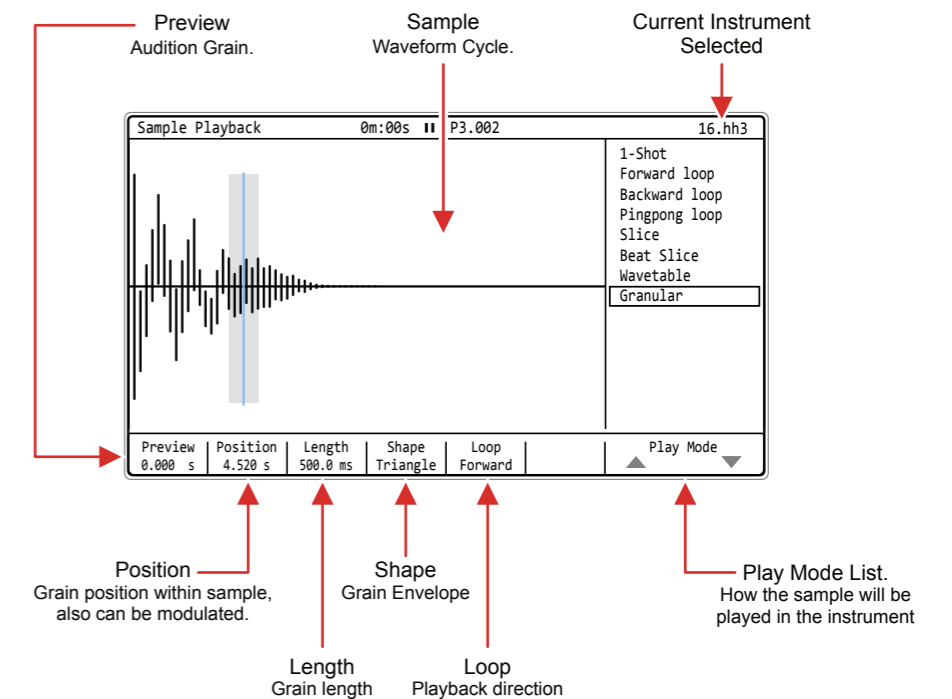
Preview
Audition Grain.

Sample
Waveform Cycle.

Current Instrument
Selected

Sample Playback 0m:00s P3.002 16.hh3

1-Shot
Forward loop
Backward loop
Pingpong loop
Slice
Beat Slice
Wavetable
Granular

| Preview | Position | Length | Shape | Loop | Play Mode |
|---|---|---|---|---|---|
| 0.000 s | 4.520 s | 500.0 ms | Triangle | Forward | |

Position
Grain position within sample, also can be modulated.

Shape
Grain Envelope

Play Mode List.
How the sample will be played in the instrument

Length
Grain length

Loop
Playback direction